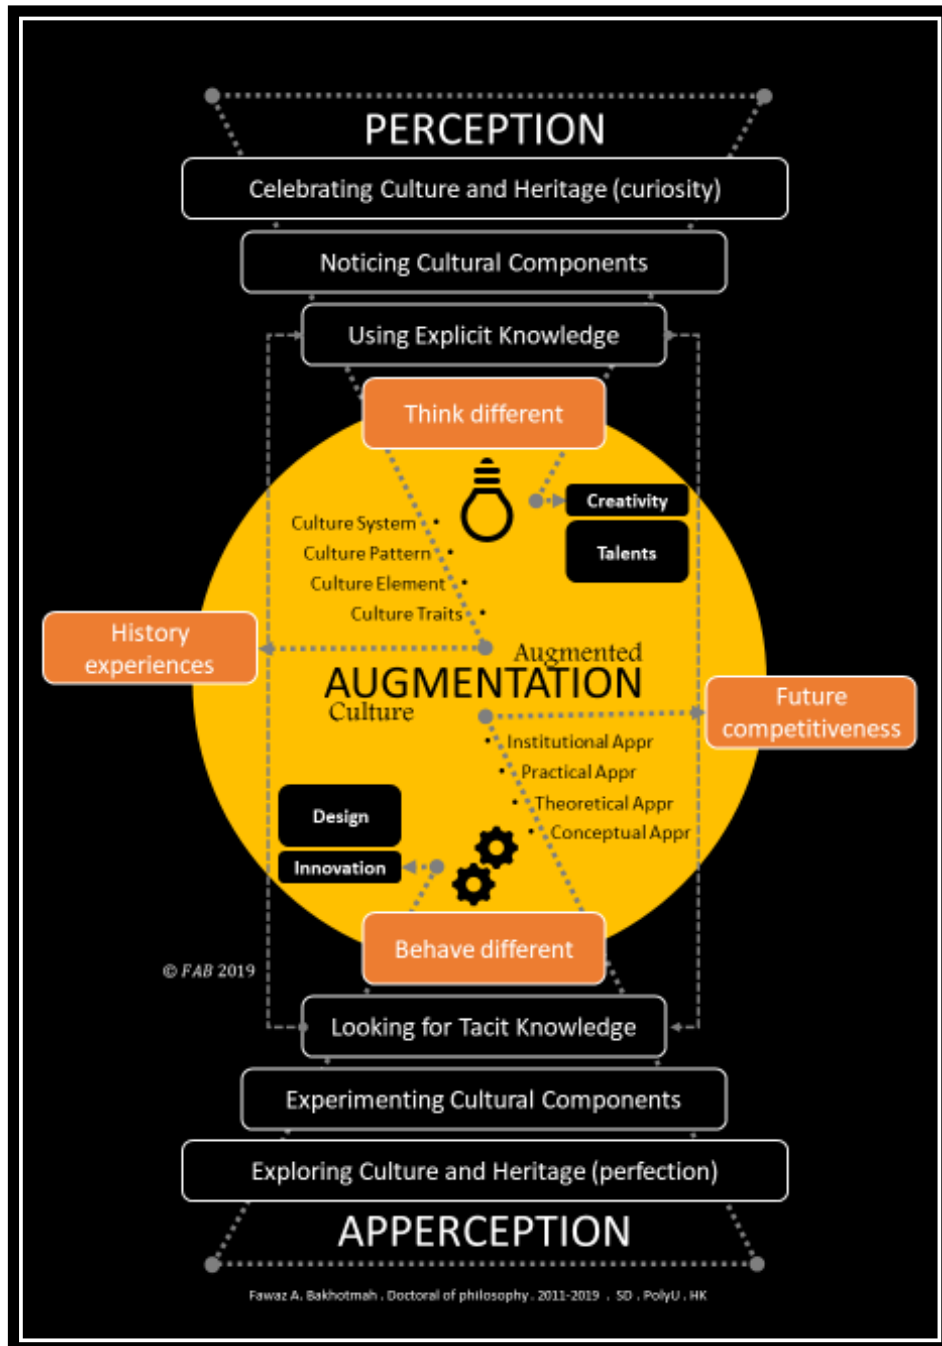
PERCEPTION

Celebrating Culture and Heritage (curiosity)

Noticing Cultural Components

Using Explicit Knowledge

Think different

Creativity

Talents

Culture System
Culture Pattern
Culture Element
Culture Traits

History experiences

Augmented
AUGMENTATION
Culture

Future competitiveness

Institutional Appr
Practical Appr
Theoretical Appr
Conceptual Appr

Design

Innovation

Behave different

© FAB 2019

Looking for Tacit Knowledge

Experimenting Cultural Components

Exploring Culture and Heritage (perfection)

APPERCEPTION

Fawaz A. Bakhotmah . Doctoral of philosophy . 2011-2019 . SD . PolyU . HK